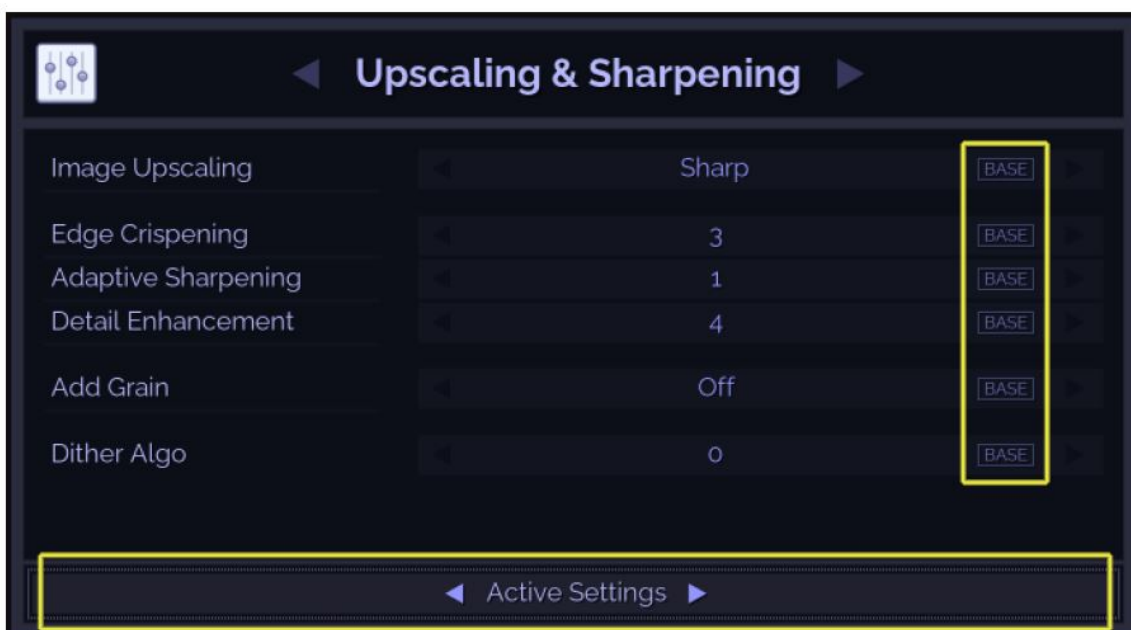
◀ Upscaling & Sharpening ▶

| | | |
|---|---|---|
| Image Upscaling | Sharp | BASE |
| Edge Crispening | 3 | BASE |
| Adaptive Sharpening | 1 | BASE |
| Detail Enhancement | 4 | BASE |
| Add Grain | Off | BASE |
| Dither Algo | 0 | BASE |

◀ Active Settings ▶